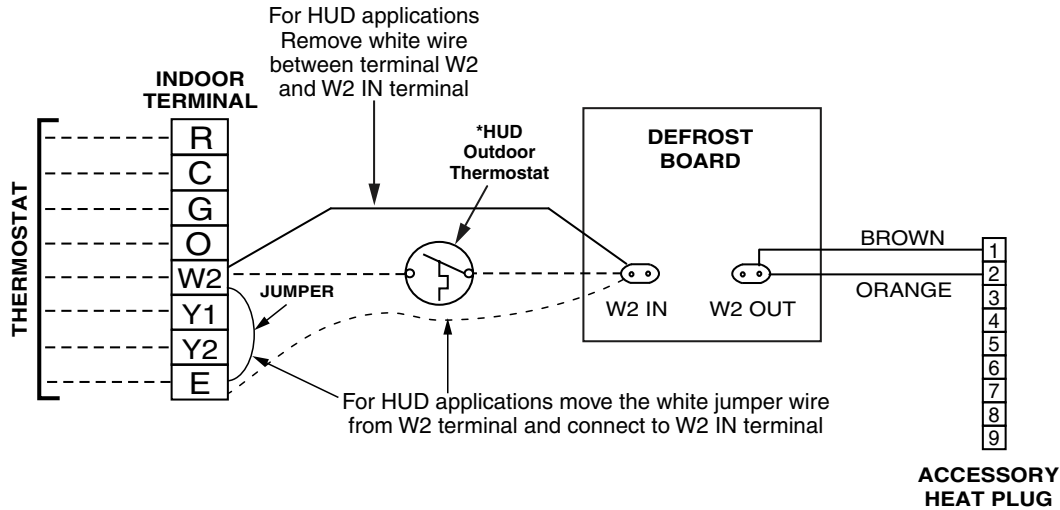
For HUD applications Remove white wire between terminal W2 and W2 IN terminal

INDOOR TERMINAL

THERMOSTAT

R
C
G
O
W2
Y1
Y2
E

JUMPER

*HUD Outdoor Thermostat

DEFROST BOARD

W2 IN
W2 OUT

BROWN
ORANGE

1
2
3
4
5
6
7
8
9

For HUD applications move the white jumper wire from W2 terminal and connect to W2 IN terminal

ACCESSORY HEAT PLUG